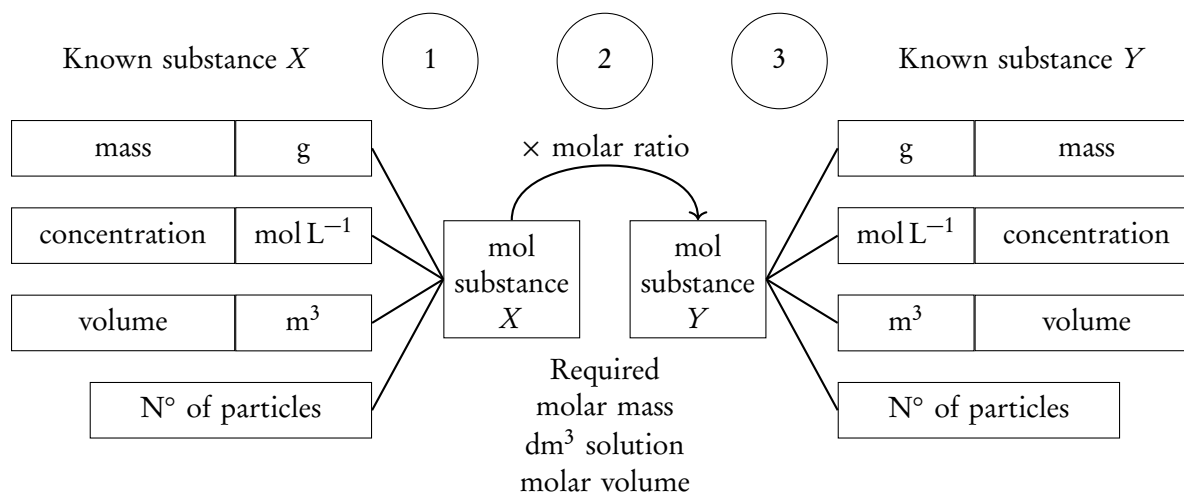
Known substance $X$

1

2

3

Known substance $Y$

| mass | g |
|---|---|
| concentration | $\text{mol L}^{-1}$ |
| volume | $\text{m}^3$ |

N° of particles

× molar ratio

mol substance $X$

mol substance $Y$

| g | mass |
|---|---|
| $\text{mol L}^{-1}$ | concentration |
| $\text{m}^3$ | volume |

N° of particles

Required
molar mass
$\text{dm}^3$ solution
molar volume